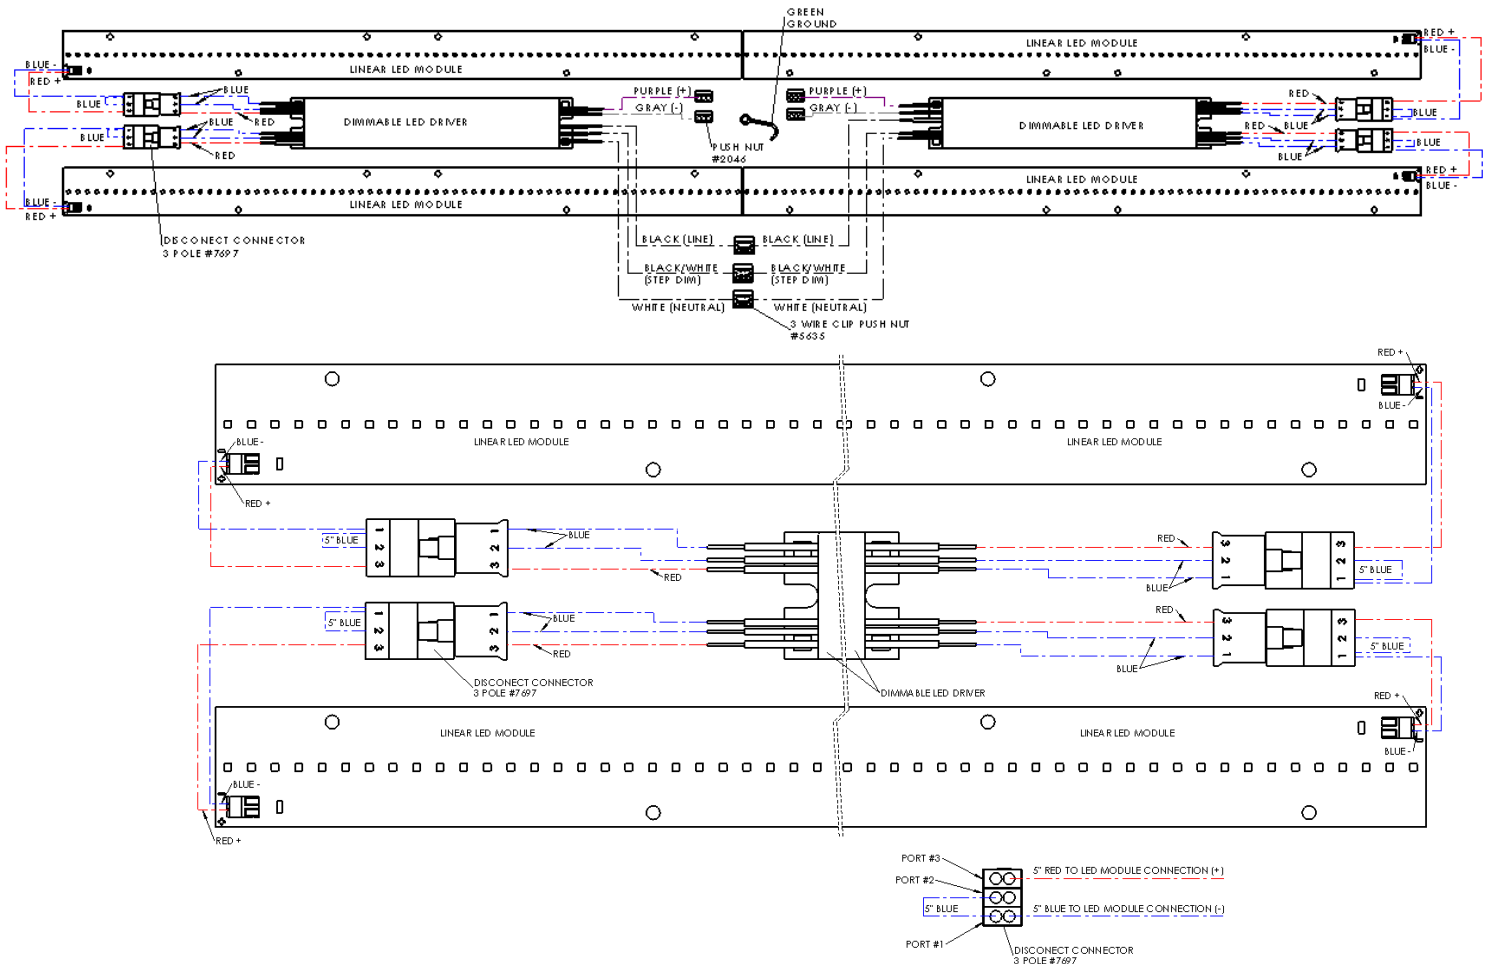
GREEN GROUND

BLUE -
RED +
LINEAR LED MODULE
LINEAR LED MODULE
RED +
BLUE -

BLUE
BLUE
RED
BLUE
BLUE
RED
DIMMABLE LED DRIVER
PURPLE (+)
GRAY (-)
PUSH NUT #2046
PURPLE (+)
GRAY (-)
DIMMABLE LED DRIVER
RED
BLUE
RED
BLUE
BLUE
BLUE

BLUE
RED +
LINEAR LED MODULE
LINEAR LED MODULE
RED +
BLUE -

DISCONECT CONNECTOR 3 POLE #7697

BLACK (LINE)
BLACK (LINE)
BLACK/WHITE (STEP DIM)
BLACK/WHITE (STEP DIM)
WHITE (NEUTRAL)
WHITE (NEUTRAL)
3 WIRE CLIP PUSH NUT #5635

RED +
BLUE -
BLUE -
LINEAR LED MODULE
LINEAR LED MODULE
RED +

5" BLUE
1 2 3
1 2 3
BLUE
RED
RED
3 2 1
3 2 1
5" BLUE
BLUE

5" BLUE
1 2 3
1 2 3
BLUE
RED
RED
3 2 1
3 2 1
5" BLUE
BLUE

DISCONECT CONNECTOR 3 POLE #7697
DIMMABLE LED DRIVER

RED +
LINEAR LED MODULE
LINEAR LED MODULE
BLUE -
BLUE -
RED +

PORT #3
PORT #2
5" BLUE
PORT #1
5" RED TO LED MODULE CONNECTION (+)
5" BLUE TO LED MODULE CONNECTION (-)
DISCONECT CONNECTOR 3 POLE #7697